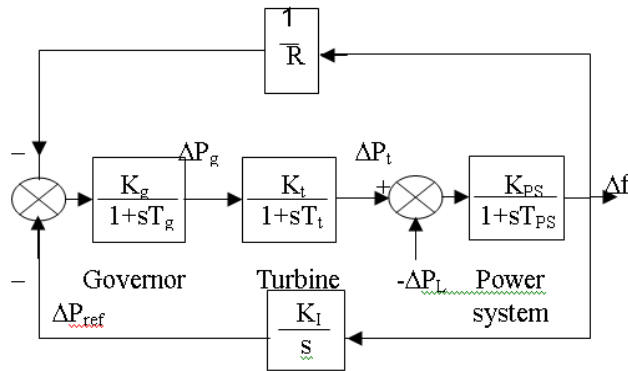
$\frac{1}{R}$

–

$\Delta P_g$

$\frac{K_g}{1+sT_g}$

$\Delta P_t$

$\frac{K_t}{1+sT_t}$

+

$\frac{K_{PS}}{1+sT_{PS}}$

$\Delta f$

–

Governor

Turbine

$-\Delta P_L$

Power system

$\Delta P_{ref}$

$\frac{K_I}{s}$